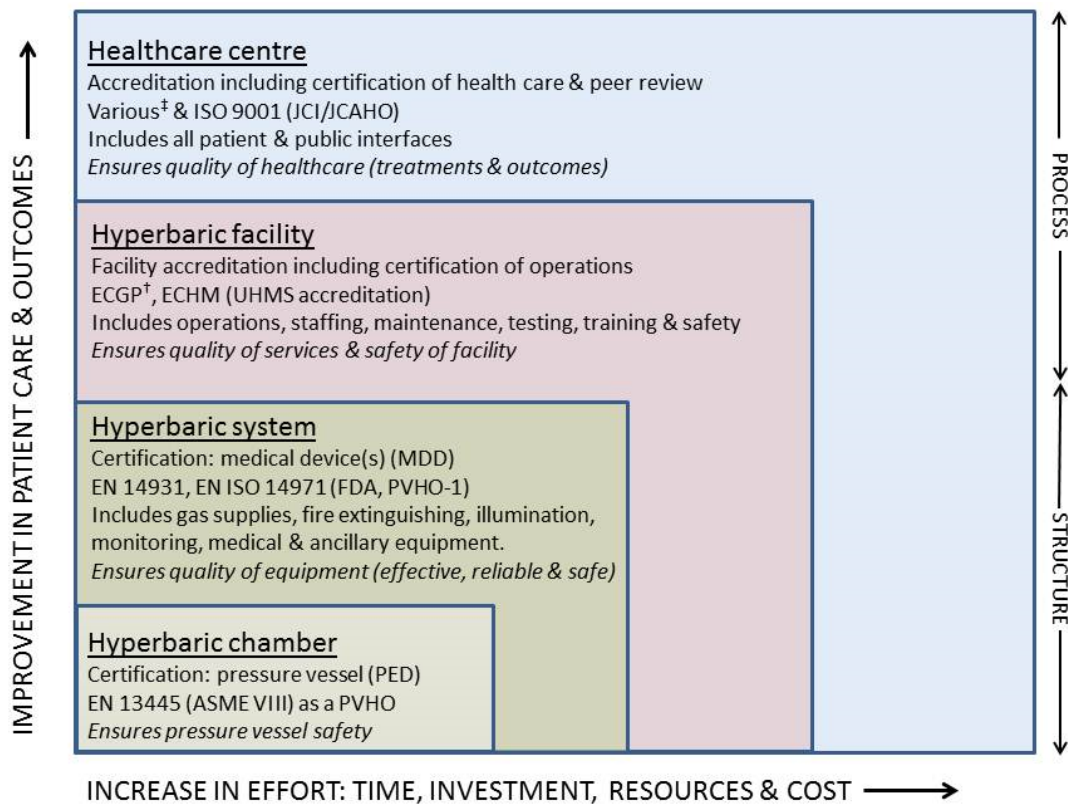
IMPROVEMENT IN PATIENT CARE & OUTCOMES

Healthcare centre
Accreditation including certification of health care & peer review
Various‡ & ISO 9001 (JCI/JCAHO)
Includes all patient & public interfaces
*Ensures quality of healthcare (treatments & outcomes)*

Hyperbaric facility
Facility accreditation including certification of operations
ECGP†, ECHM (UHMS accreditation)
Includes operations, staffing, maintenance, testing, training & safety
*Ensures quality of services & safety of facility*

Hyperbaric system
Certification: medical device(s) (MDD)
EN 14931, EN ISO 14971 (FDA, PVHO-1)
Includes gas supplies, fire extinguishing, illumination, monitoring, medical & ancillary equipment.
*Ensures quality of equipment (effective, reliable & safe)*

Hyperbaric chamber
Certification: pressure vessel (PED)
EN 13445 (ASME VIII) as a PVHO
*Ensures pressure vessel safety*

PROCESS

STRUCTURE

INCREASE IN EFFORT: TIME, INVESTMENT, RESOURCES & COST